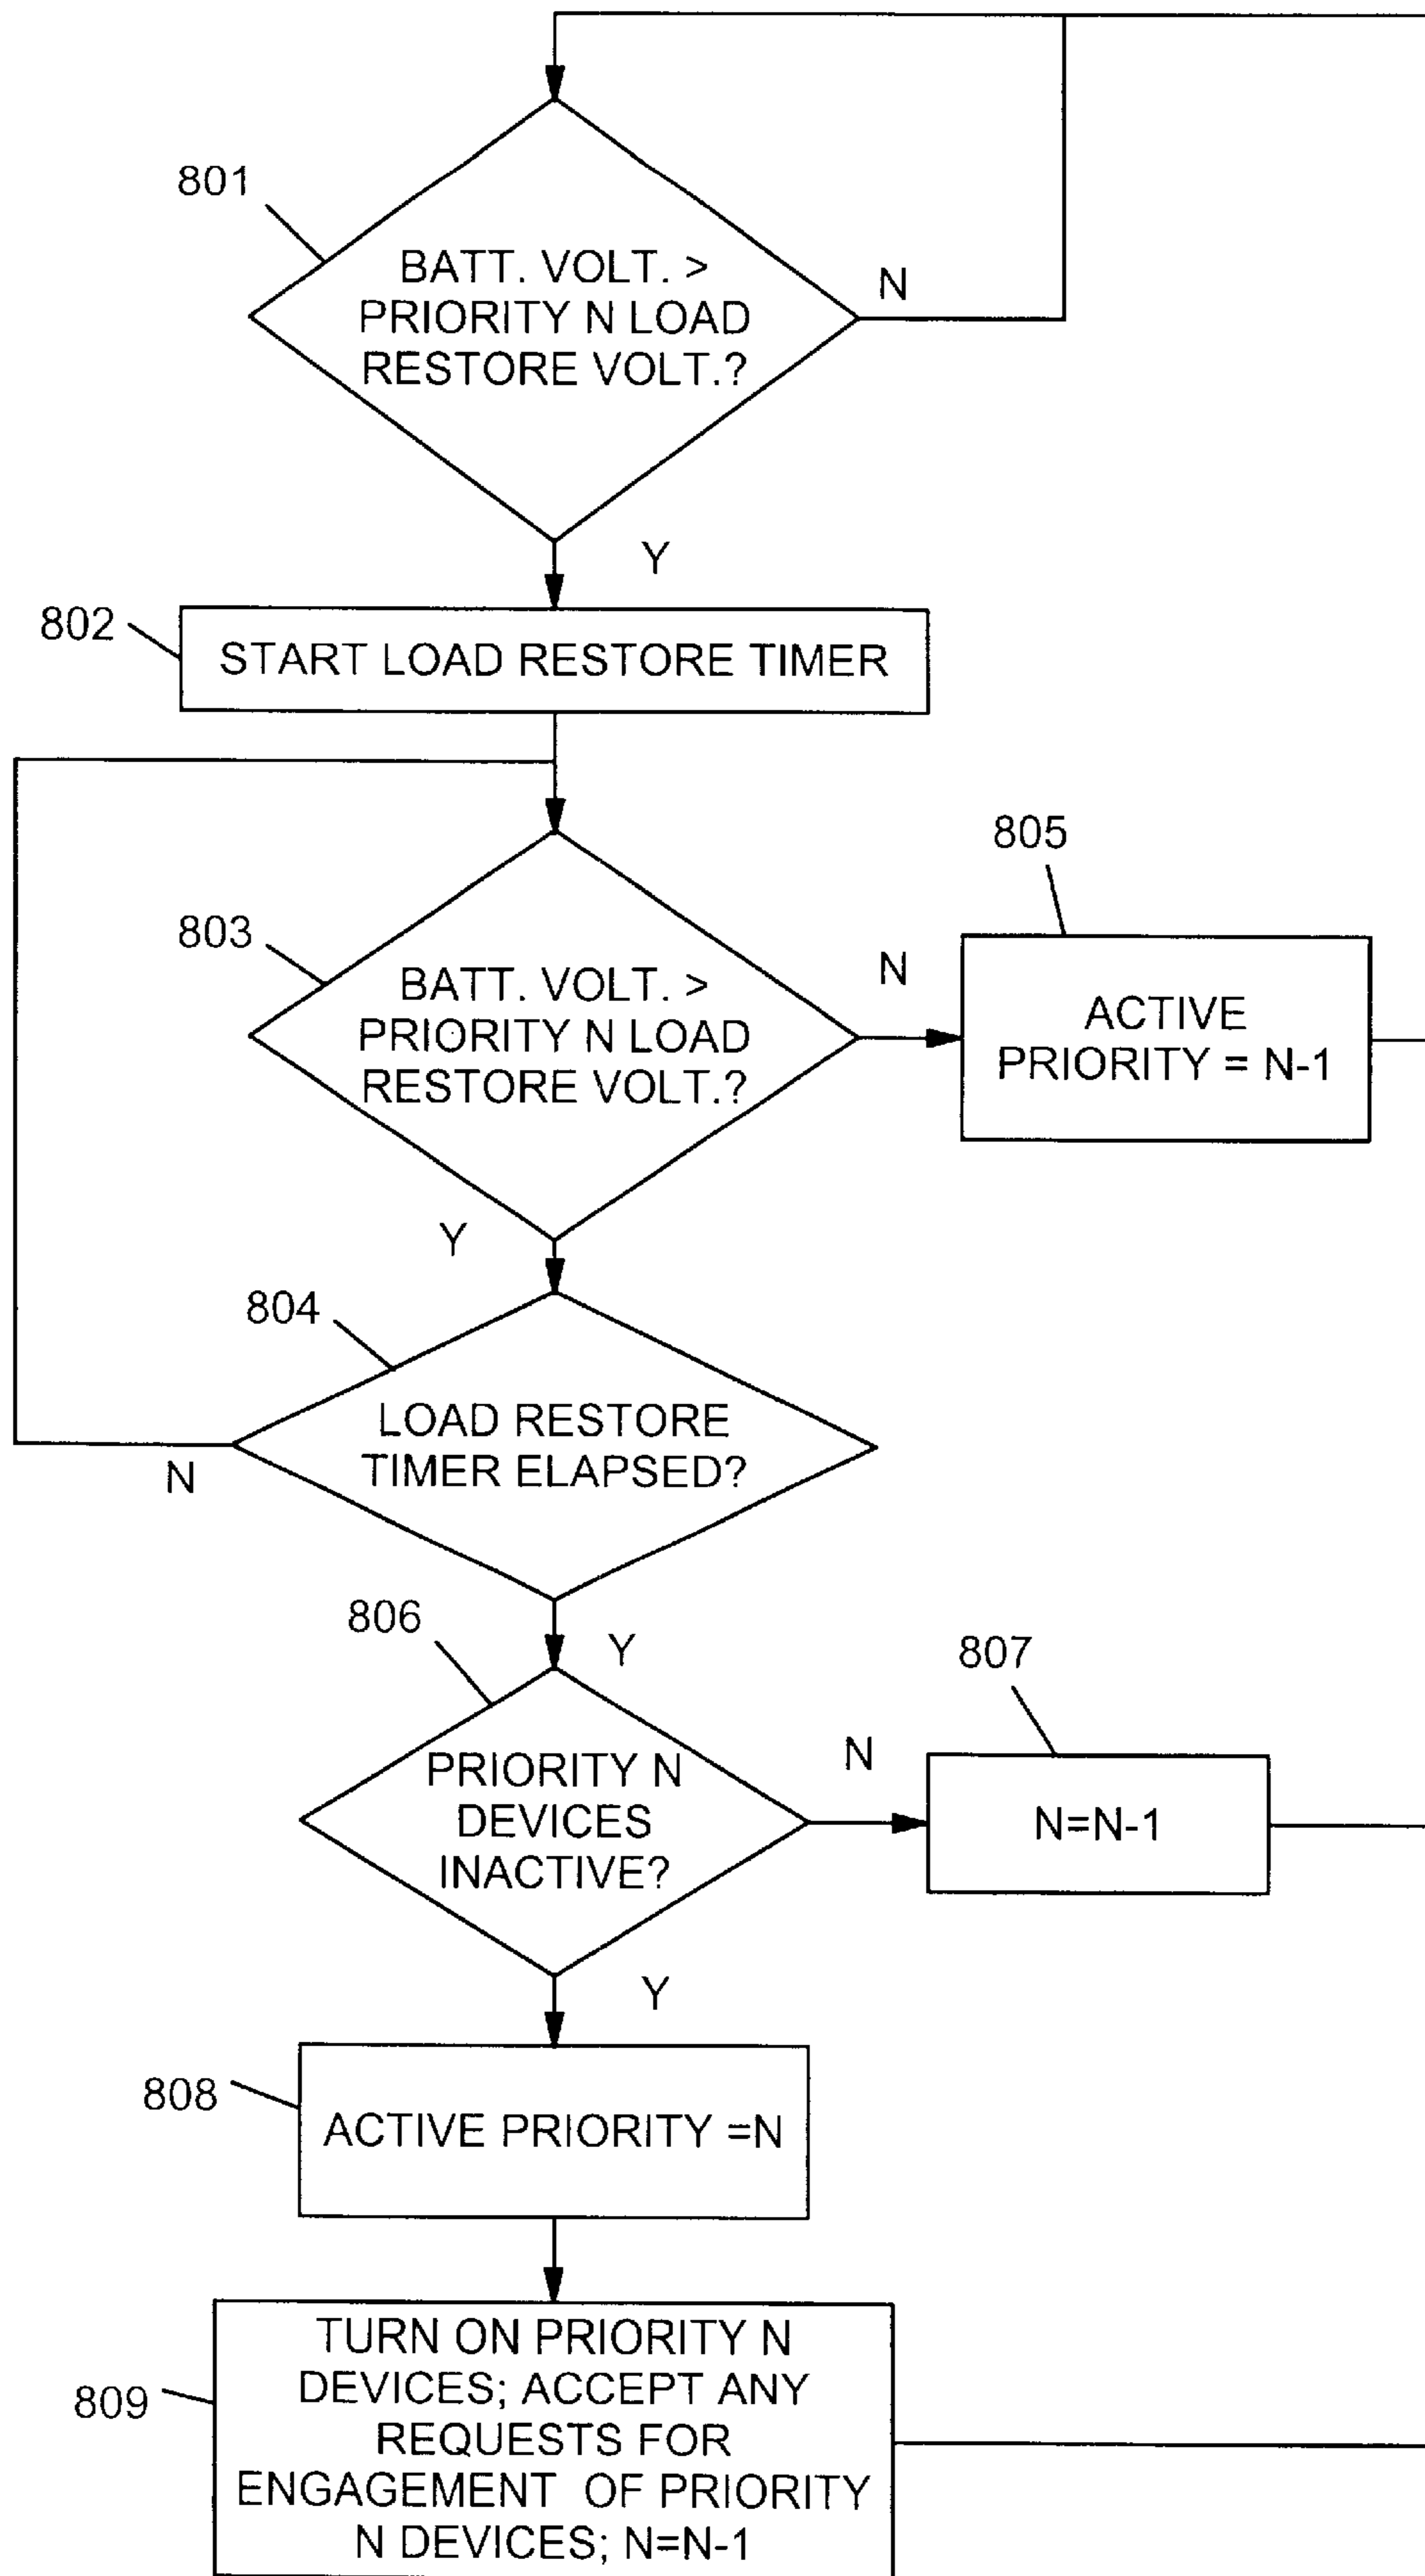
801

BATT. VOLT. > PRIORITY N LOAD RESTORE VOLT.?

N

Y

802

START LOAD RESTORE TIMER

805

803

BATT. VOLT. > PRIORITY N LOAD RESTORE VOLT.?

N

ACTIVE PRIORITY = N-1

Y

804

LOAD RESTORE TIMER ELAPSED?

N

806

Y

807

PRIORITY N DEVICES INACTIVE?

N

N=N-1

Y

808

ACTIVE PRIORITY =N

809

TURN ON PRIORITY N DEVICES; ACCEPT ANY REQUESTS FOR ENGAGEMENT OF PRIORITY N DEVICES; N=N-1